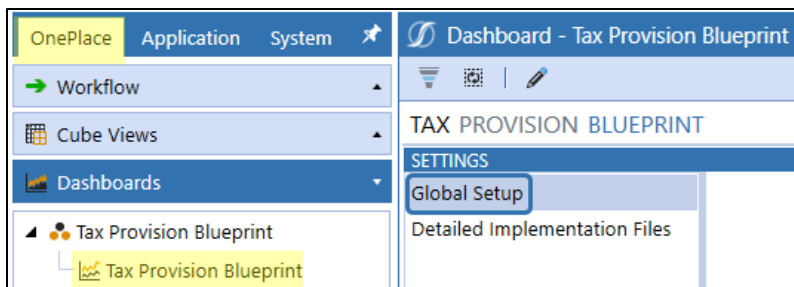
OnePlace Application System

Workflow

Cube Views

Dashboards

Tax Provision Blueprint

Tax Provision Blueprint

Dashboard - Tax Provision Blueprint

TAX PROVISION BLUEPRINT

SETTINGS

Global Setup

Detailed Implementation Files